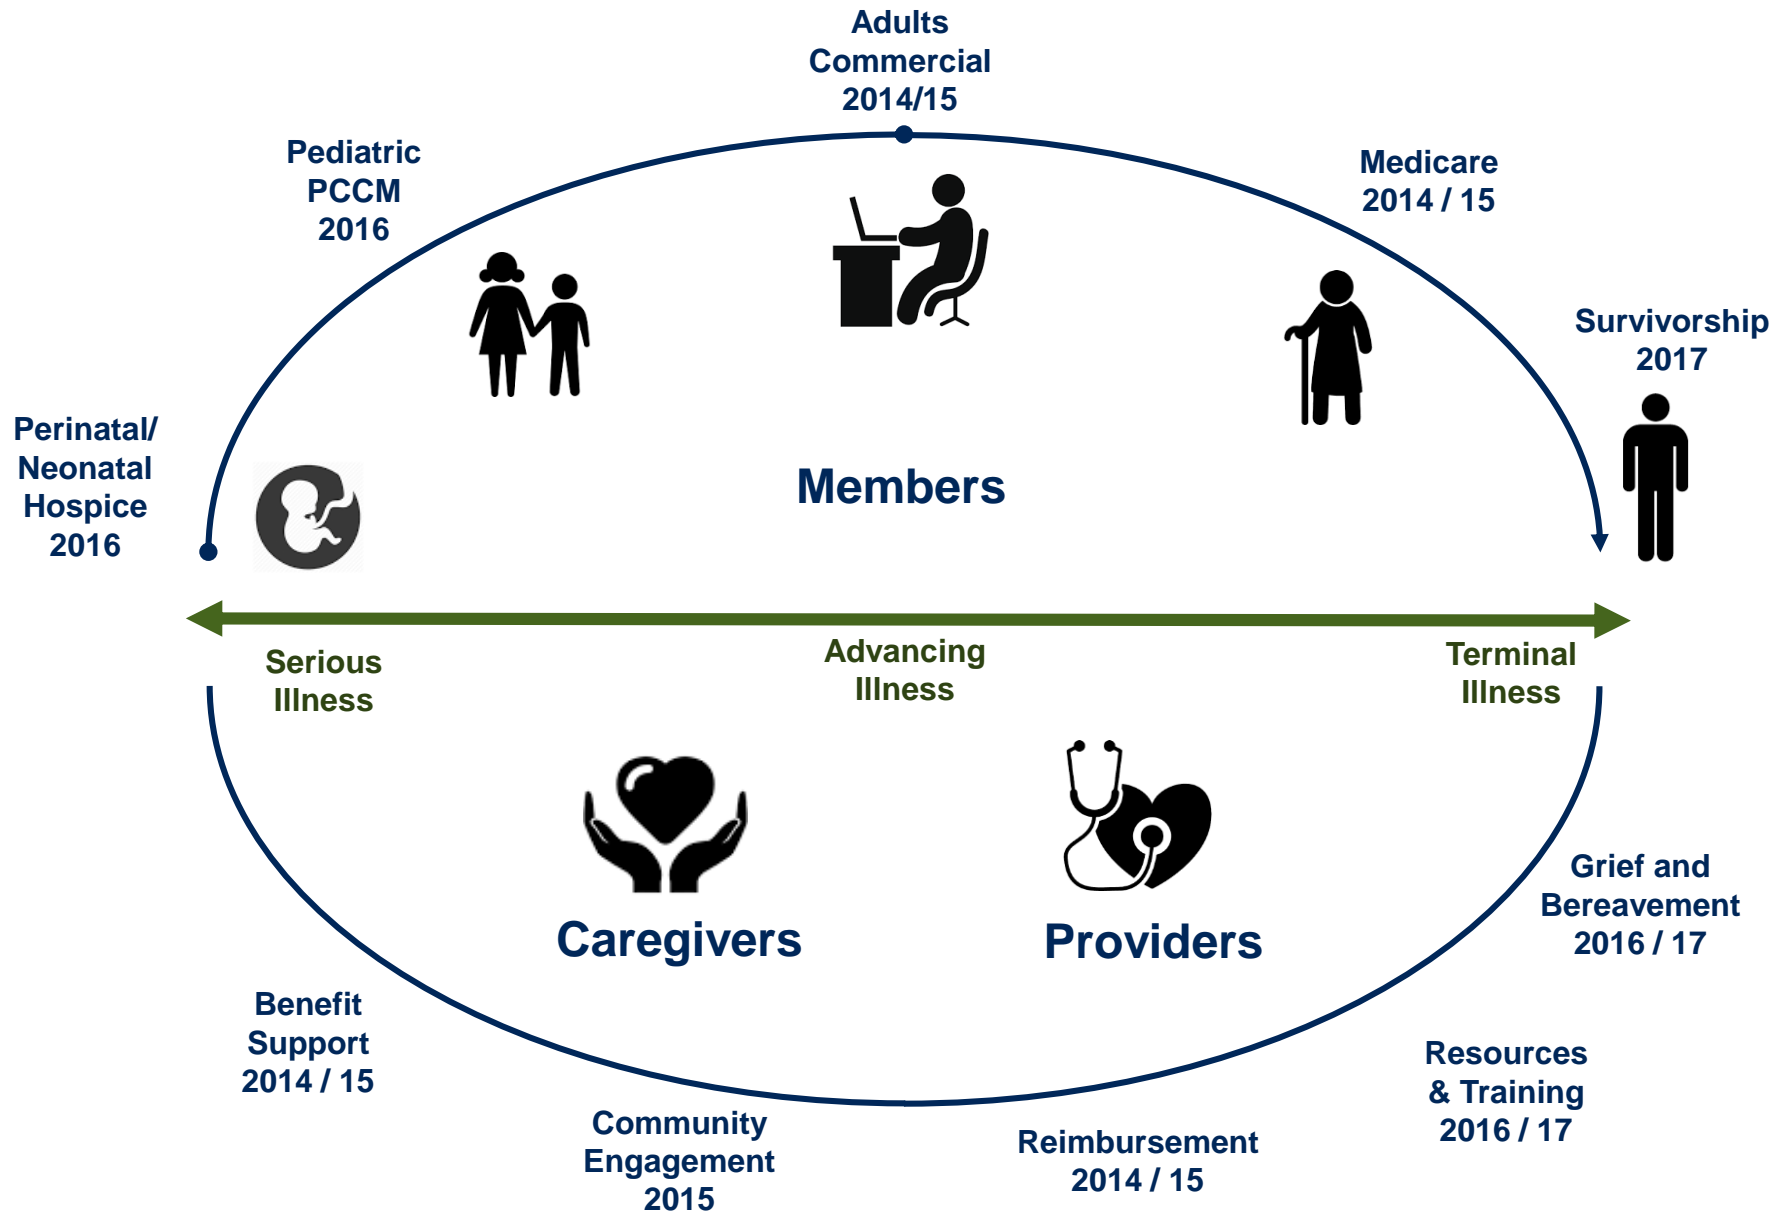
Adults
Commercial
2014/15

Pediatric
PCCM
2016

Medicare
2014 / 15

Survivorship
2017

Perinatal/
Neonatal
Hospice
2016

Members

Serious
Illness

Advancing
Illness

Terminal
Illness

Caregivers

Providers

Grief and
Bereavement
2016 / 17

Benefit
Support
2014 / 15

Resources
& Training
2016 / 17

Community
Engagement
2015

Reimbursement
2014 / 15